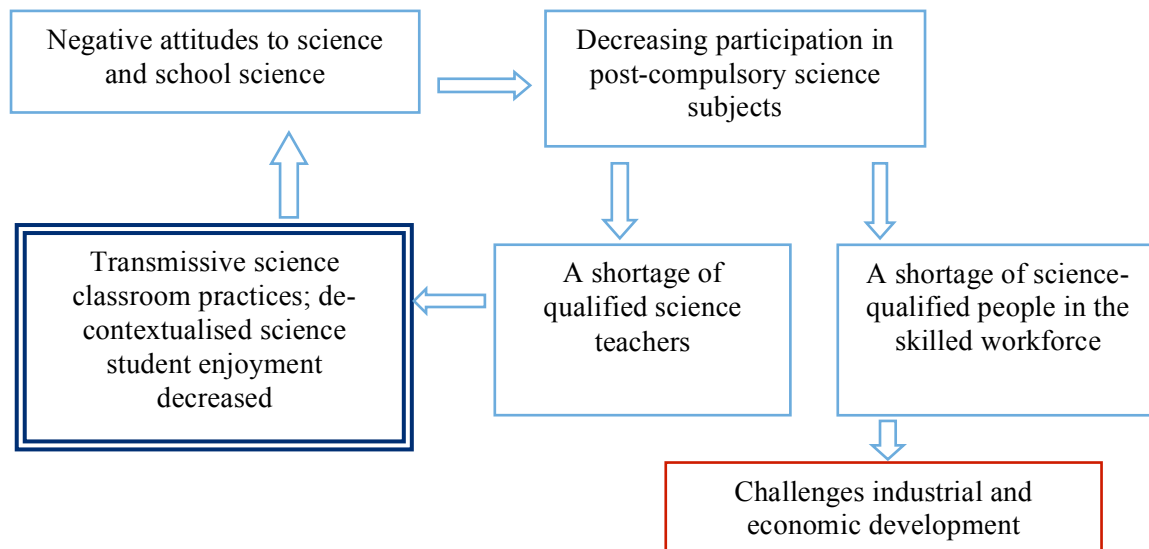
Negative attitudes to science and school science

Decreasing participation in post-compulsory science subjects

Transmissive science classroom practices; de-contextualised science student enjoyment decreased

A shortage of qualified science teachers

A shortage of science-qualified people in the skilled workforce

Challenges industrial and economic development